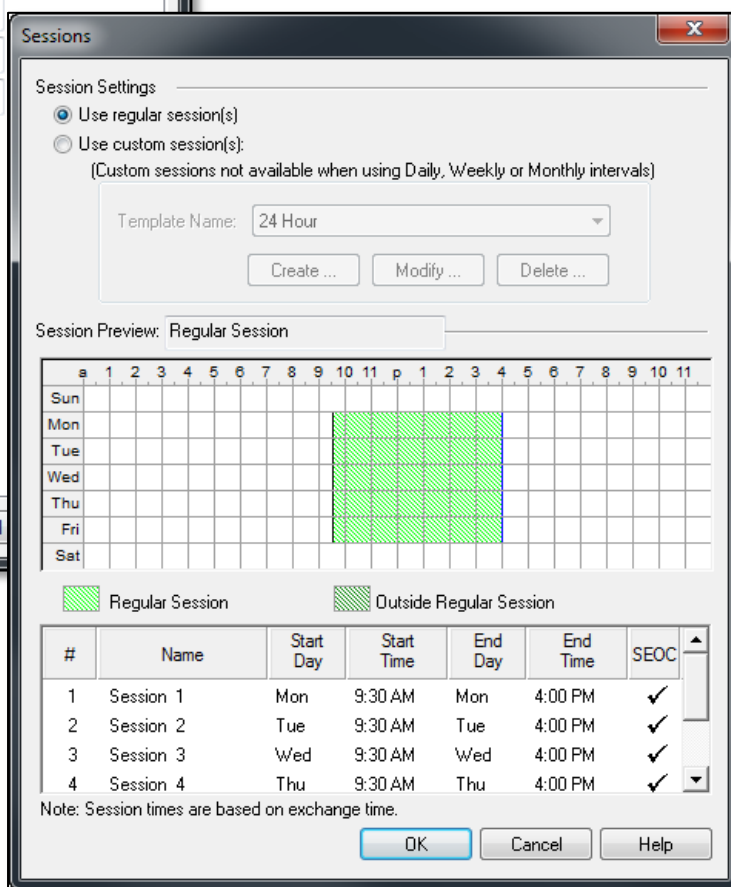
Sessions

Session Settings

Use regular session(s)

Use custom session(s):

(Custom sessions not available when using Daily, Weekly or Monthly intervals)

Template Name: 24 Hour

Create ... Modify ... Delete ...

Session Preview: Regular Session

| | a | 1 | 2 | 3 | 4 | 5 | 6 | 7 | 8 | 9 | 10 | 11 | p | 1 | 2 | 3 | 4 | 5 | 6 | 7 | 8 | 9 | 10 | 11 |
|---|---|---|---|---|---|---|---|---|---|---|---|---|---|---|---|---|---|---|---|---|---|---|---|---|
| Sun | | | | | | | | | | | | | | | | | | | | | | | | |
| Mon | | | | | | | | | | | | | | | | | | | | | | | | |
| Tue | | | | | | | | | | | | | | | | | | | | | | | | |
| Wed | | | | | | | | | | | | | | | | | | | | | | | | |
| Thu | | | | | | | | | | | | | | | | | | | | | | | | |
| Fri | | | | | | | | | | | | | | | | | | | | | | | | |
| Sat | | | | | | | | | | | | | | | | | | | | | | | | |

Regular Session

Outside Regular Session

| # | Name | Start Day | Start Time | End Day | End Time | SEOC |
|---|---|---|---|---|---|---|
| 1 | Session 1 | Mon | 9:30 AM | Mon | 4:00 PM | ✓ |
| 2 | Session 2 | Tue | 9:30 AM | Tue | 4:00 PM | ✓ |
| 3 | Session 3 | Wed | 9:30 AM | Wed | 4:00 PM | ✓ |
| 4 | Session 4 | Thu | 9:30 AM | Thu | 4:00 PM | ✓ |

Note: Session times are based on exchange time.

OK Cancel Help